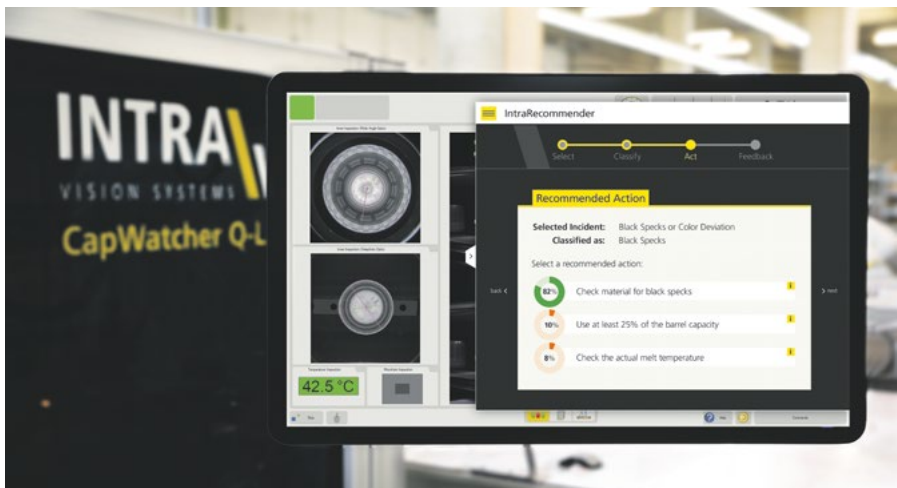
INTRA
VISION SYSTEMS
CapWatcher Q-L

IntraRecommender

Select Classify Act Feedback

Recommended Action

Selected Incident: Black Specks or Color Deviation
Classified as: Black Specks

Select a recommended action:

back

82% Check material for black specks

10% Use at least 25% of the barrel capacity

8% Check the actual melt temperature

next

42.5 °C

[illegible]